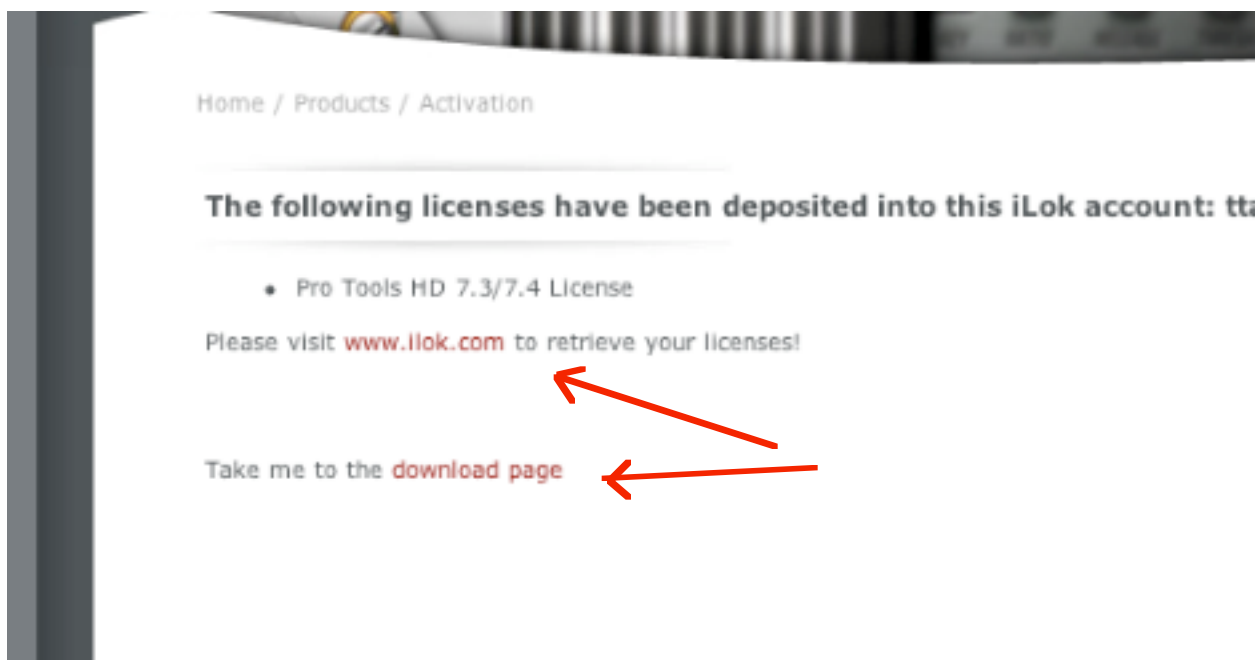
Home / Products / Activation

The following licenses have been deposited into this iLok account: tta

- Pro Tools HD 7.3/7.4 License

Please visit www.ilok.com to retrieve your licenses!

Take me to the download page